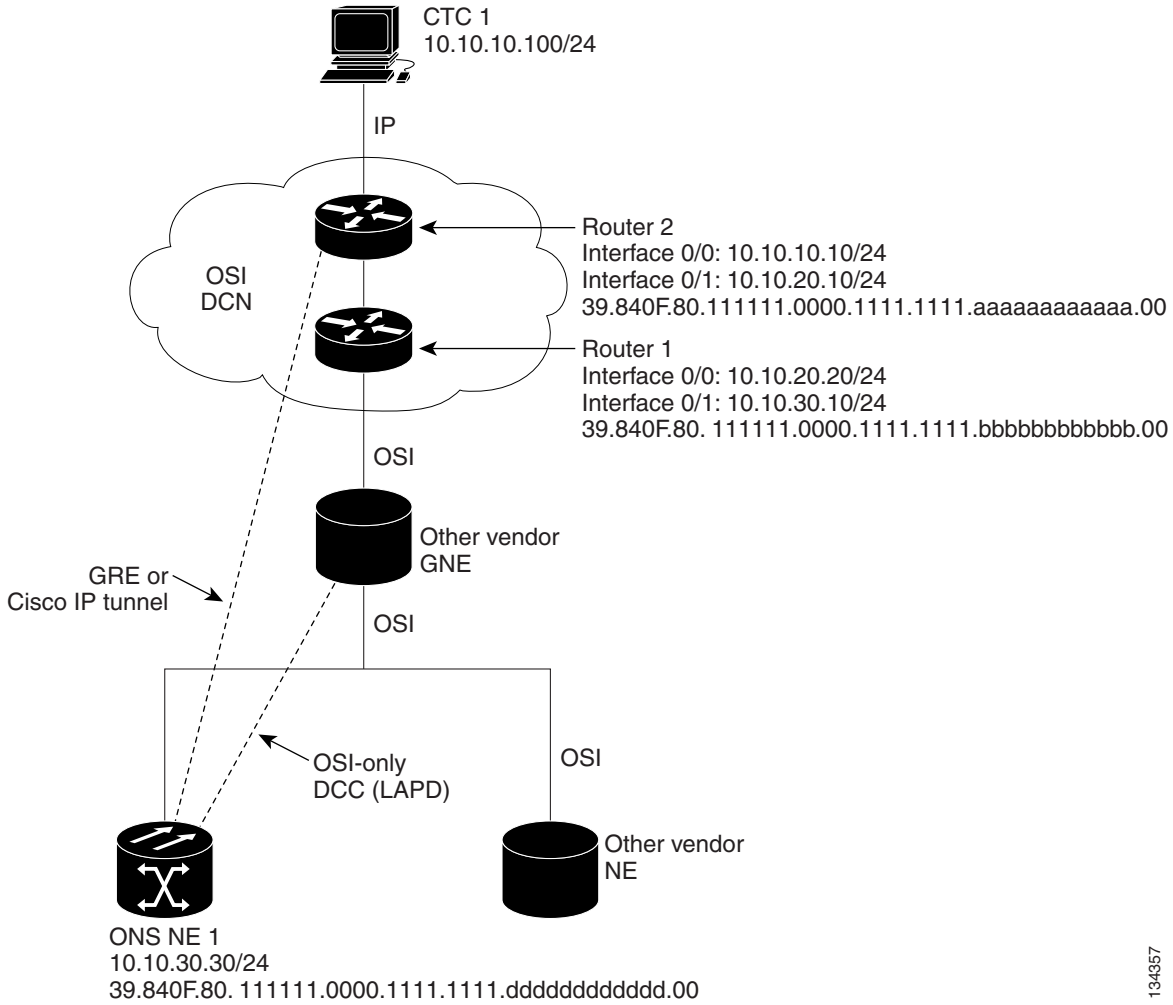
CTC 1
10.10.10.100/24

IP

OSI
DCN

Router 2
Interface 0/0: 10.10.10.10/24
Interface 0/1: 10.10.20.10/24
39.840F.80.111111.0000.1111.1111.aaaaaaaaaaaa.00

Router 1
Interface 0/0: 10.10.20.20/24
Interface 0/1: 10.10.30.10/24
39.840F.80. 111111.0000.1111.1111.bbbbbbbbbbbb.00

OSI

Other vendor
GNE

GRE or
Cisco IP tunnel

OSI

OSI-only
DCC (LAPD)

OSI

Other vendor
NE

ONS NE 1
10.10.30.30/24
39.840F.80. 111111.0000.1111.1111.dddddddddddd.00

134357